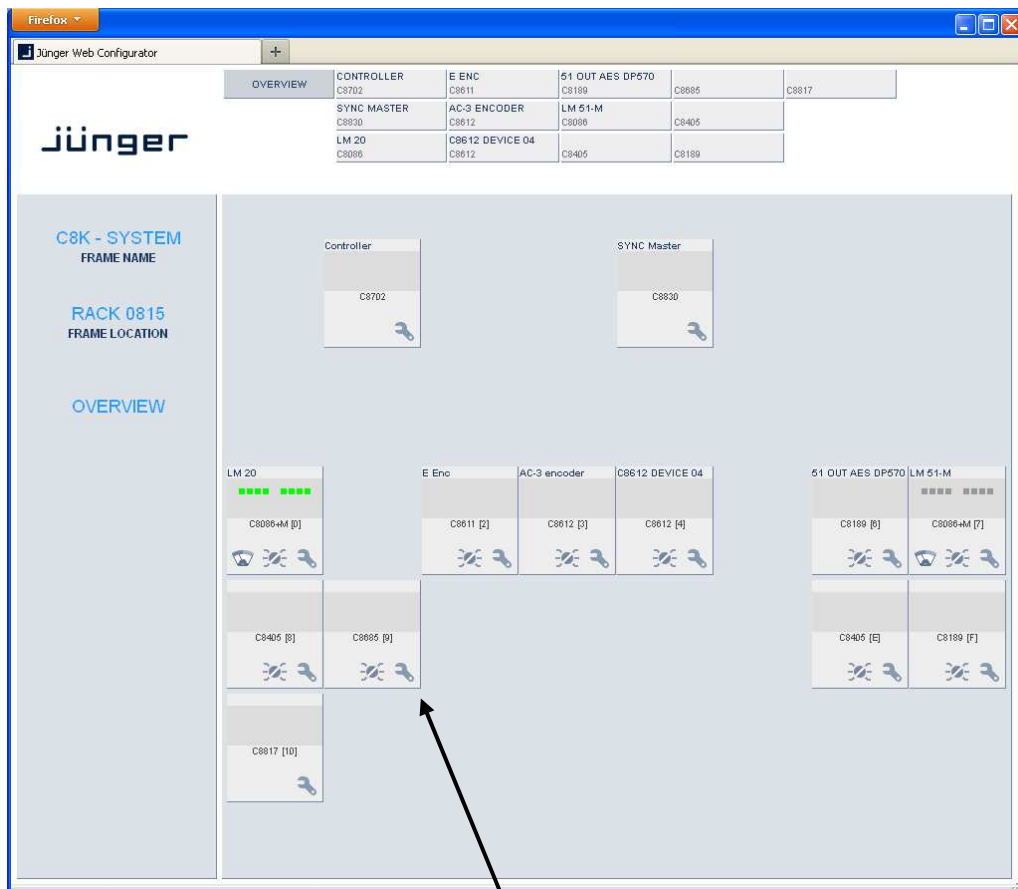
Firefox

Jünger Web Configurator +

OVERVIEW

| CONTROLLER C8702 | E ENC C8611 | 51 OUT AES DP570 C8189 | C8685 | C8817 |
|---|---|---|---|---|
| SYNC MASTER C8830 | AC-3 ENCODER C8612 | LM 51-M C8086 | C8405 | |
| LM 20 C8086 | C8612 DEVICE 04 C8612 | C8405 | C8189 | |

jünger

C8K - SYSTEM
FRAME NAME

RACK 0815
FRAME LOCATION

OVERVIEW

Controller
C8702

SYNC Master
C8830

LM 20
C8086+M [0]

E Enc
C8611 [2]

AC-3 encoder
C8612 [3]

C8612 DEVICE 04
C8612 [4]

51 OUT AES DP570
C8189 [6]

LM 51-M
C8086+M [7]

C8405 [8]

C8685 [9]

C8405 [E]

C8189 [F]

C8817 [10]